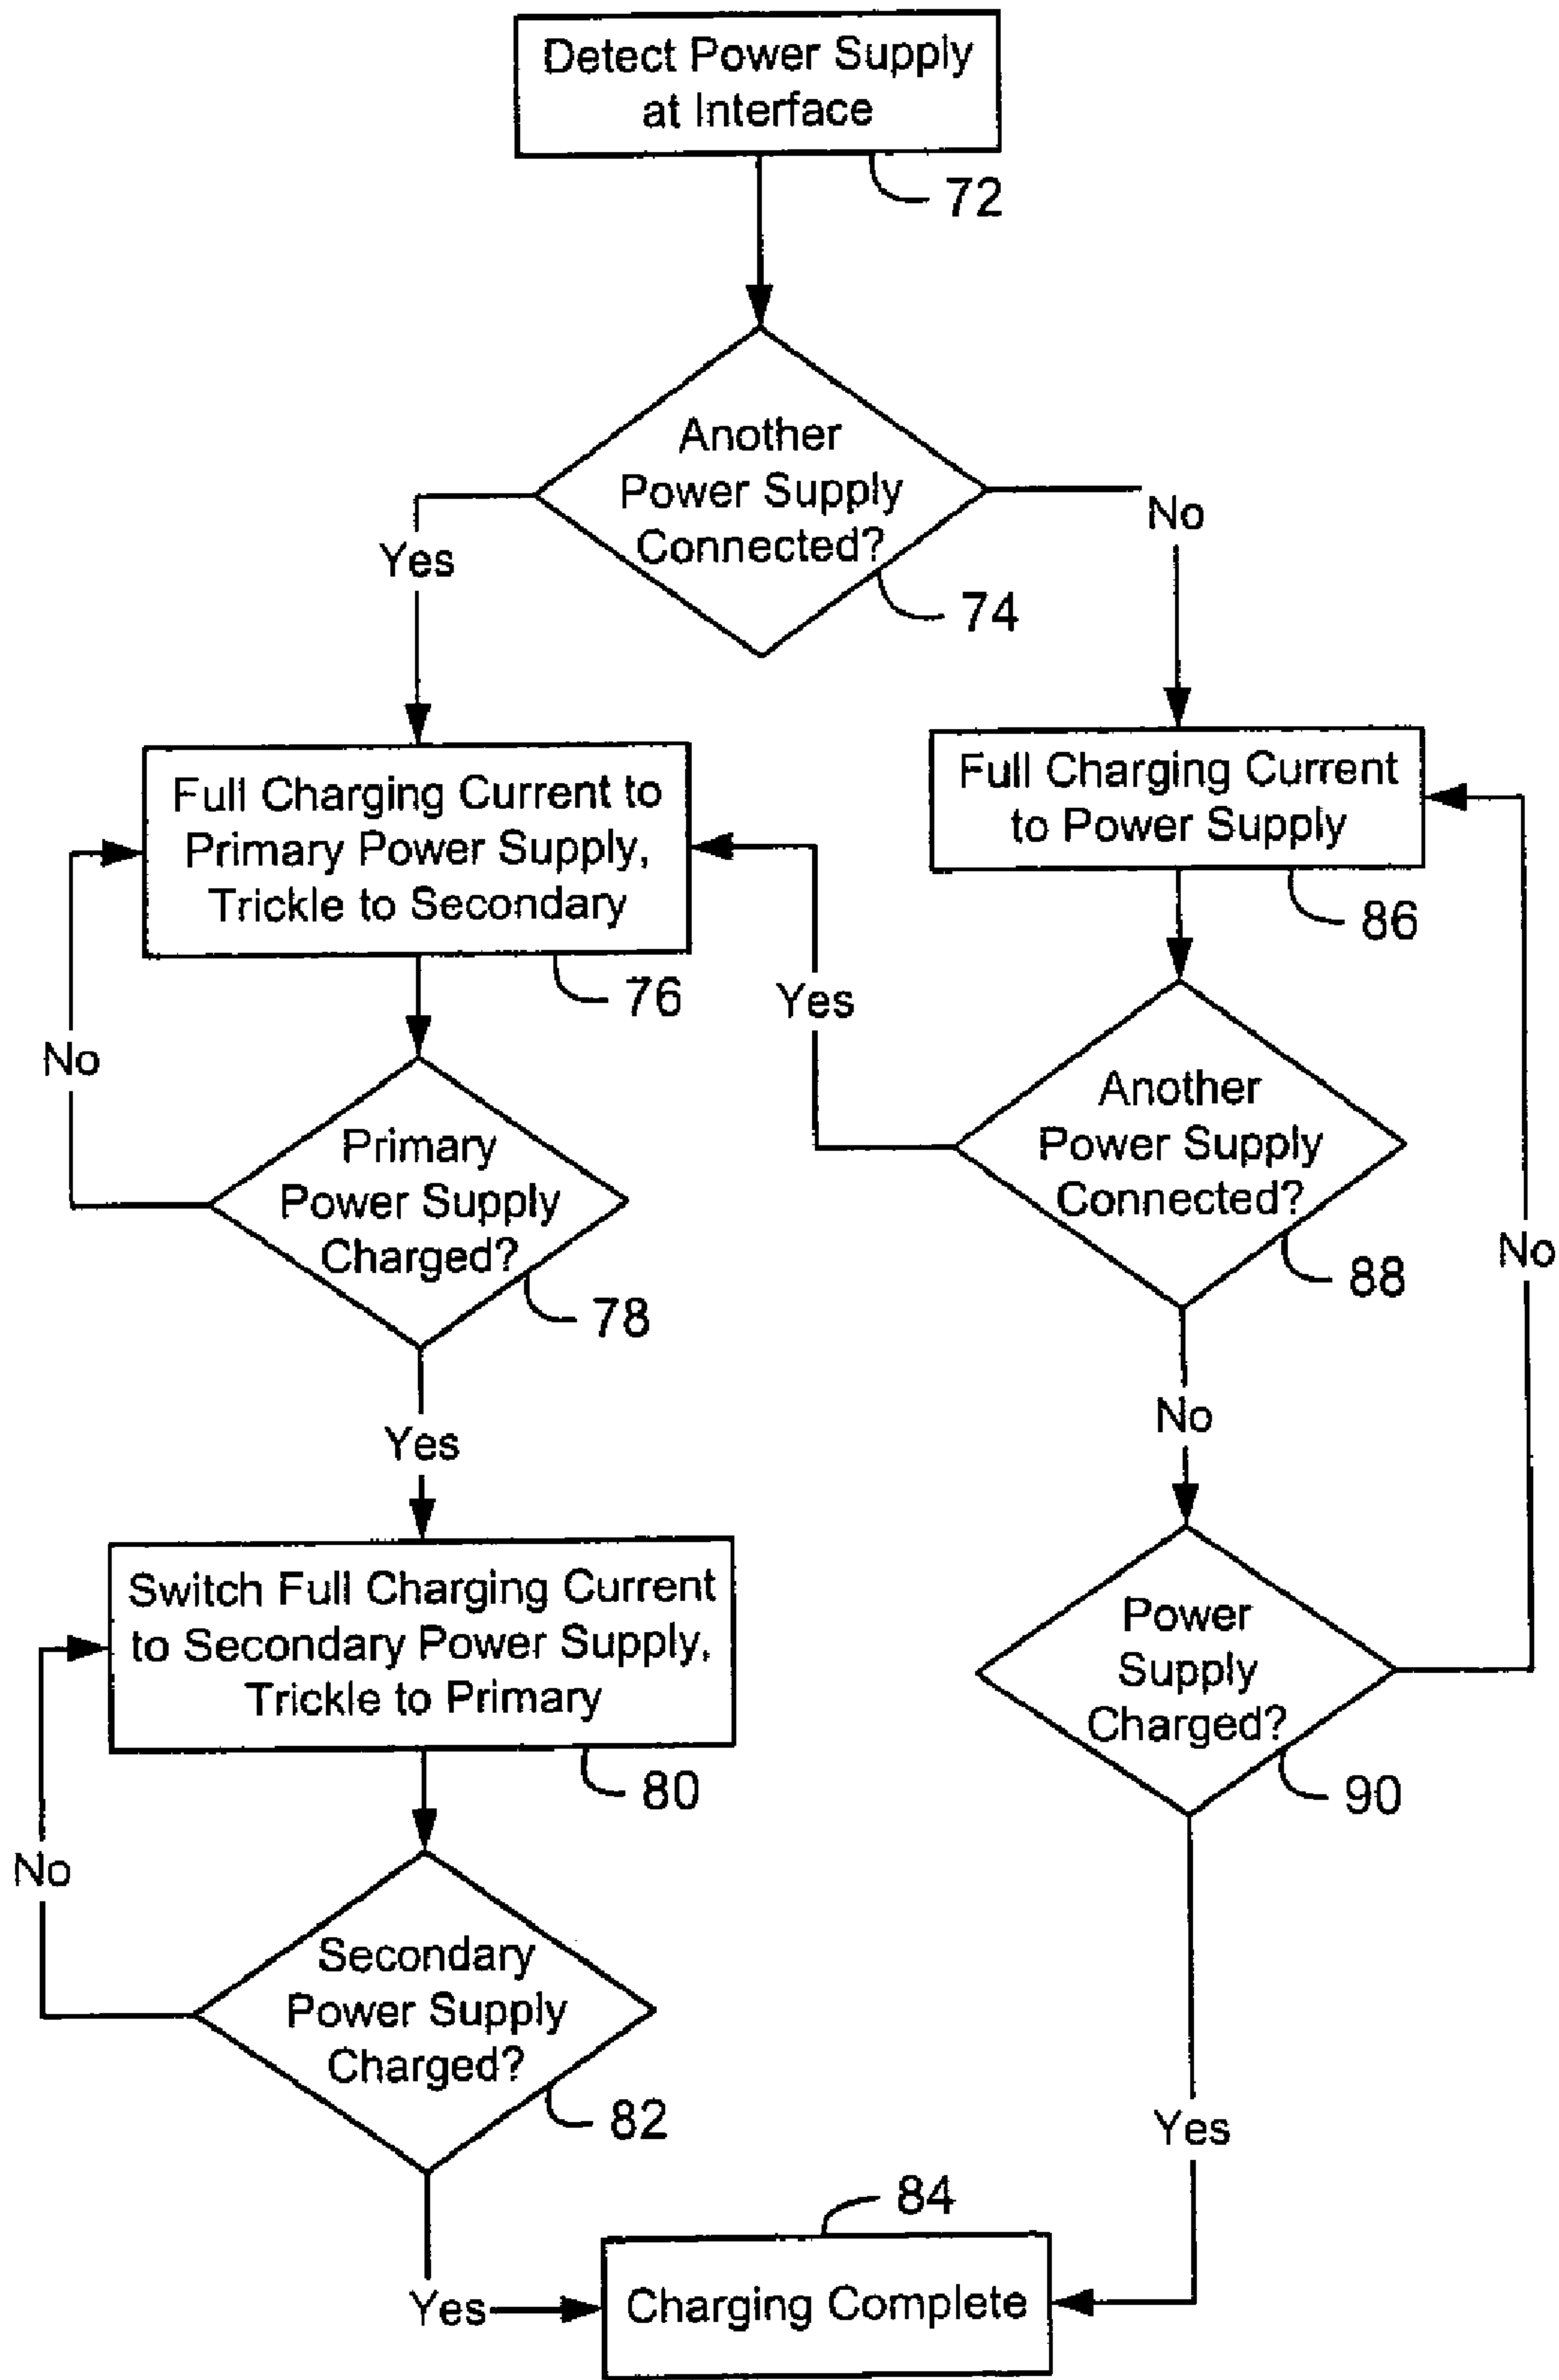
Detect Power Supply at Interface

72

Another Power Supply Connected?

74

Yes

No

Full Charging Current to Primary Power Supply, Trickle to Secondary

76

Full Charging Current to Power Supply

86

No

Primary Power Supply Charged?

78

Yes

Another Power Supply Connected?

88

No

Yes

No

Switch Full Charging Current to Secondary Power Supply, Trickle to Primary

80

Power Supply Charged?

90

No

Secondary Power Supply Charged?

82

Yes

84

Yes

Charging Complete